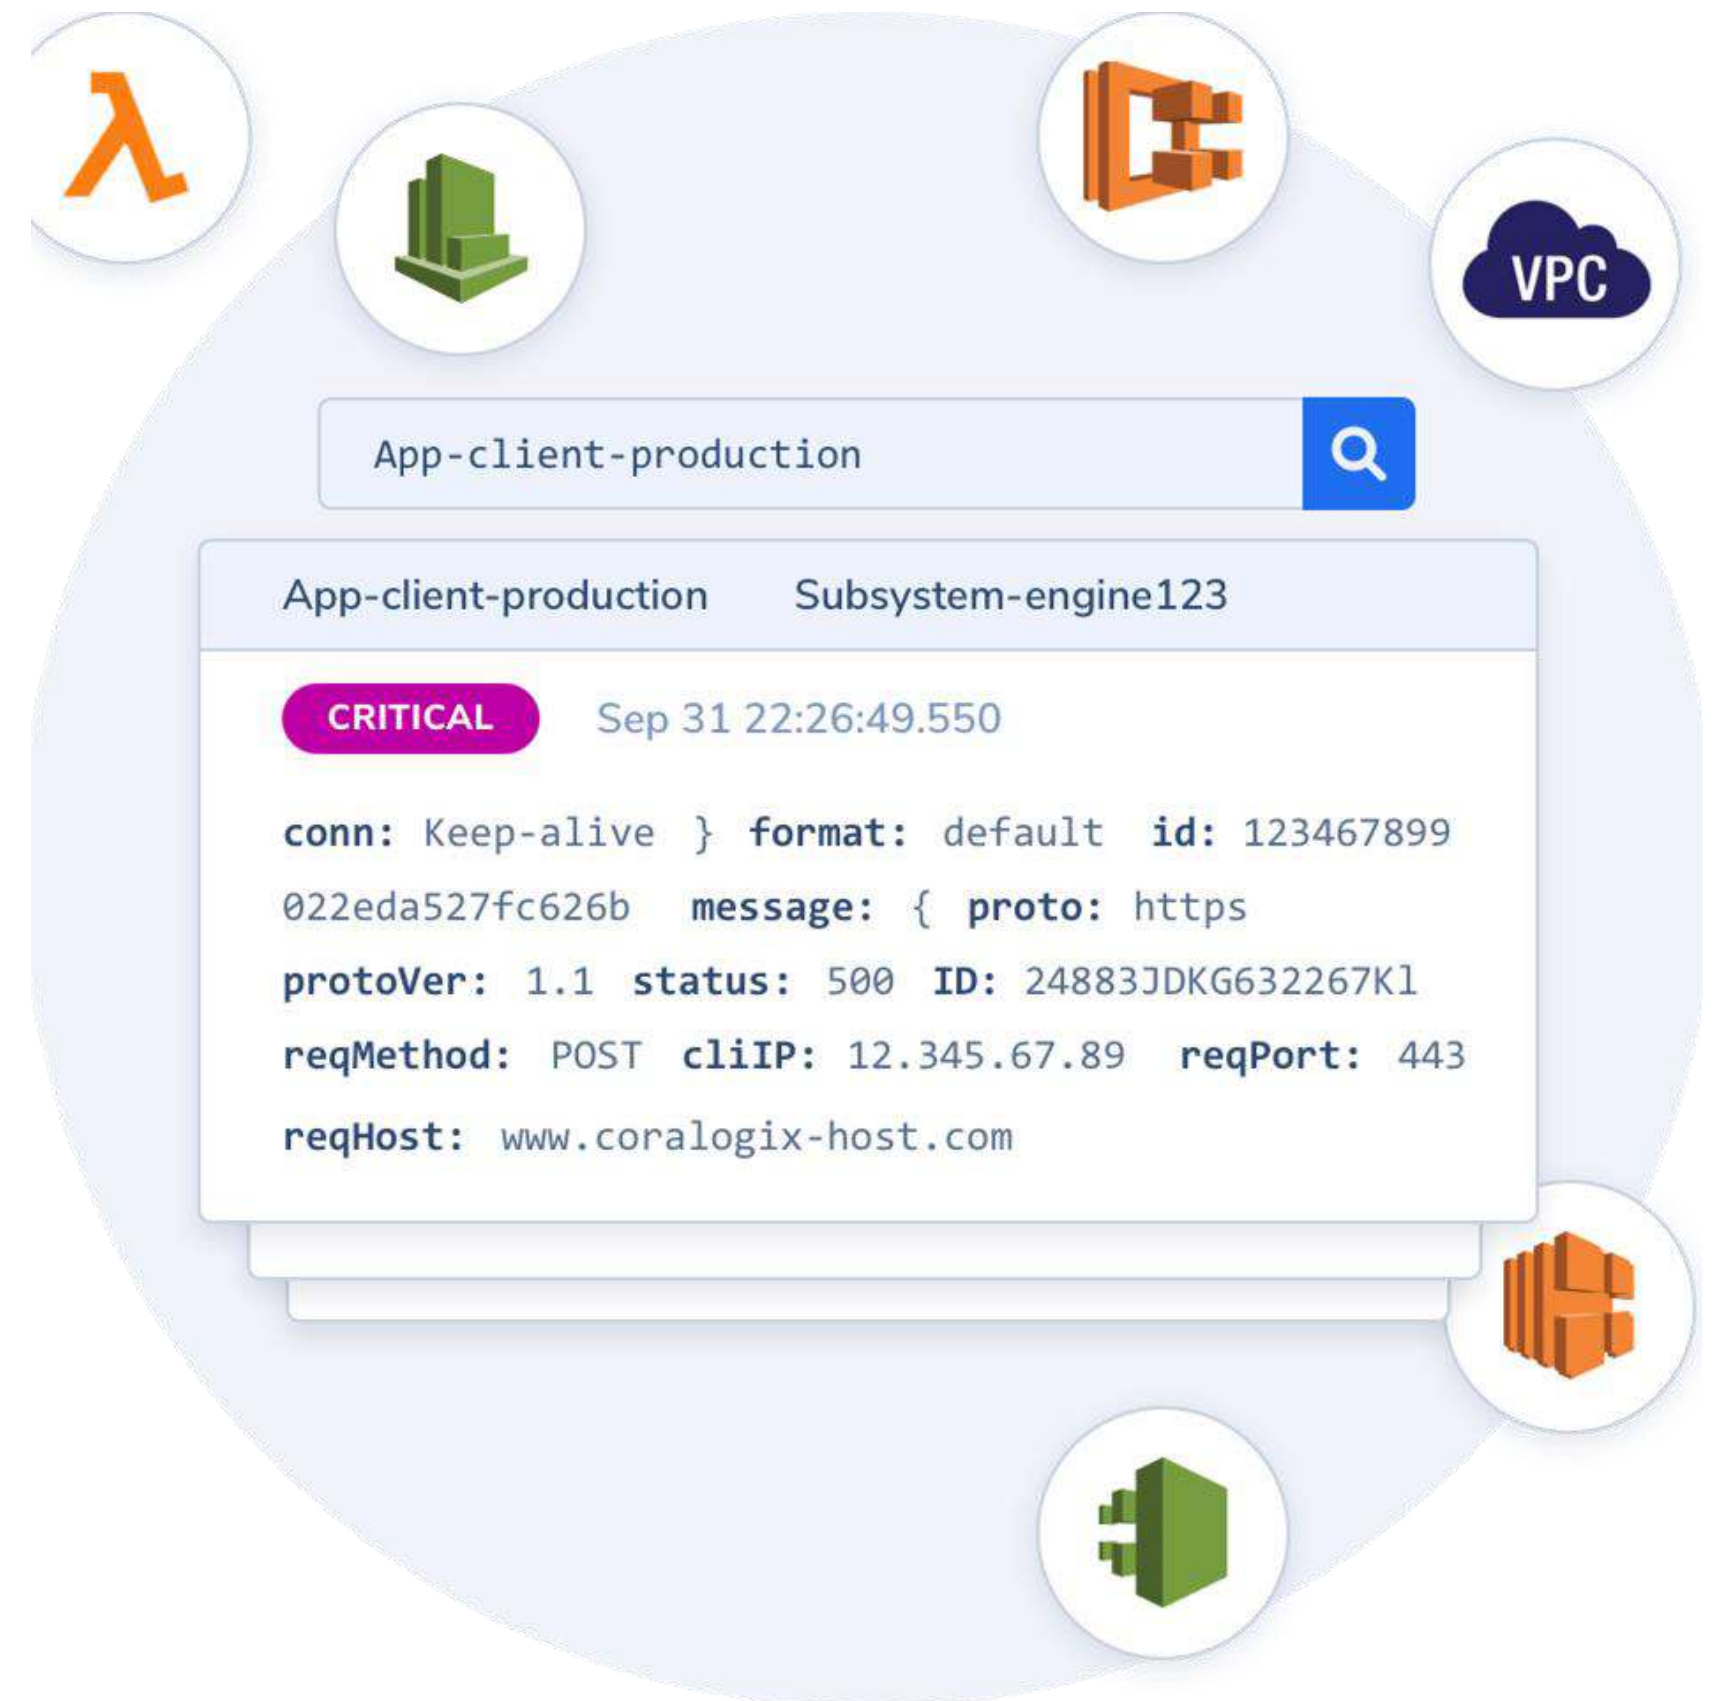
VPC

App-client-production

App-client-production Subsystem-engine123

CRITICAL Sep 31 22:26:49.550

conn: Keep-alive } format: default id: 123467899 022eda527fc626b message: { proto: https protoVer: 1.1 status: 500 ID: 24883JDKG632267Kl reqMethod: POST cliIP: 12.345.67.89 reqPort: 443 reqHost: www.coralogix-host.com